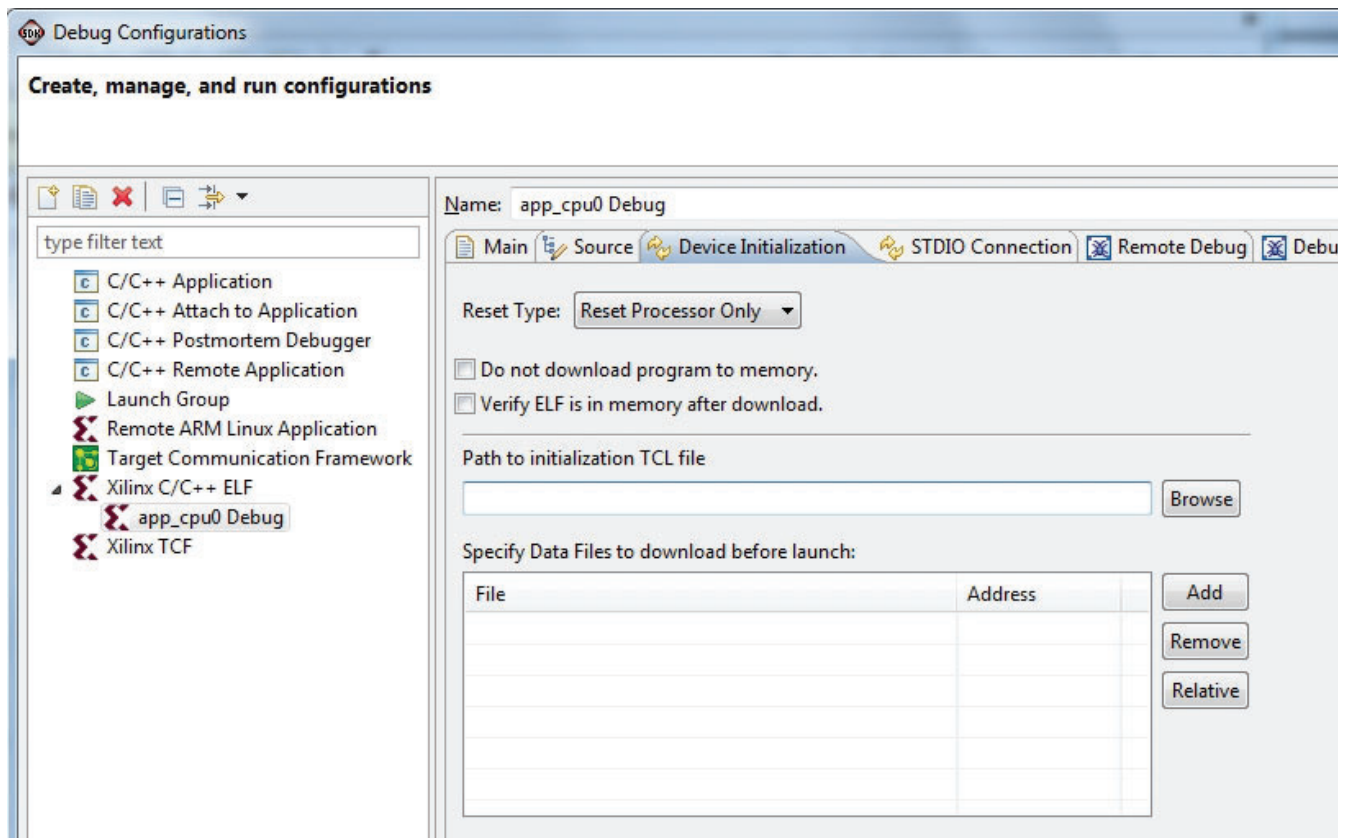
Debug Configurations

Create, manage, and run configurations

type filter text

C/C++ Application
C/C++ Attach to Application
C/C++ Postmortem Debugger
C/C++ Remote Application
Launch Group
Remote ARM Linux Application
Target Communication Framework
Xilinx C/C++ ELF
app_cpu0 Debug
Xilinx TCF

Name: app_cpu0 Debug

Main | Source | Device Initialization | STDIO Connection | Remote Debug | Debu

Reset Type: Reset Processor Only

Do not download program to memory.
Verify ELF is in memory after download.

Path to initialization TCL file

Browse

Specify Data Files to download before launch:

| File | Address |
|---|---|
| | |

Add
Remove
Relative